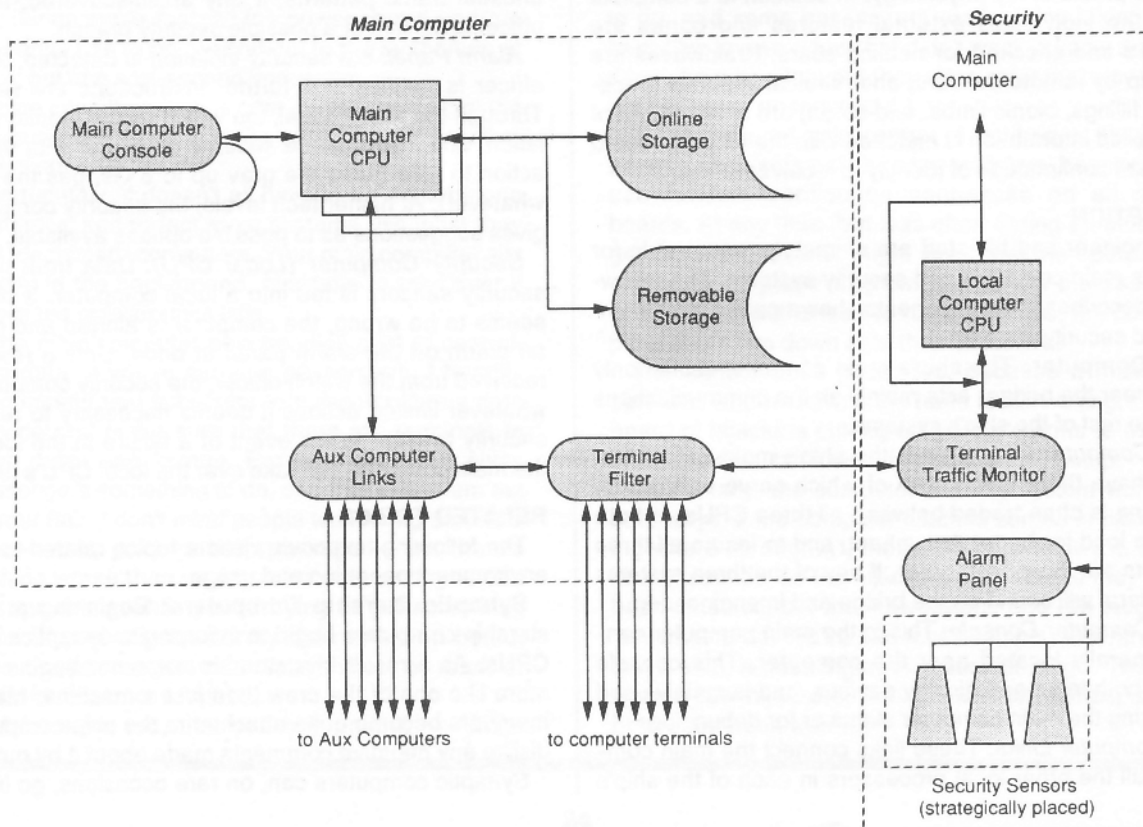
Main Computer

Security

Main Computer Console

Main Computer CPU

Online Storage

Removable Storage

Main Computer

Local Computer CPU

Aux Computer Links

Terminal Filter

Terminal Traffic Monitor

Alarm Panel

to Aux Computers

to computer terminals

Security Sensors (strategically placed)